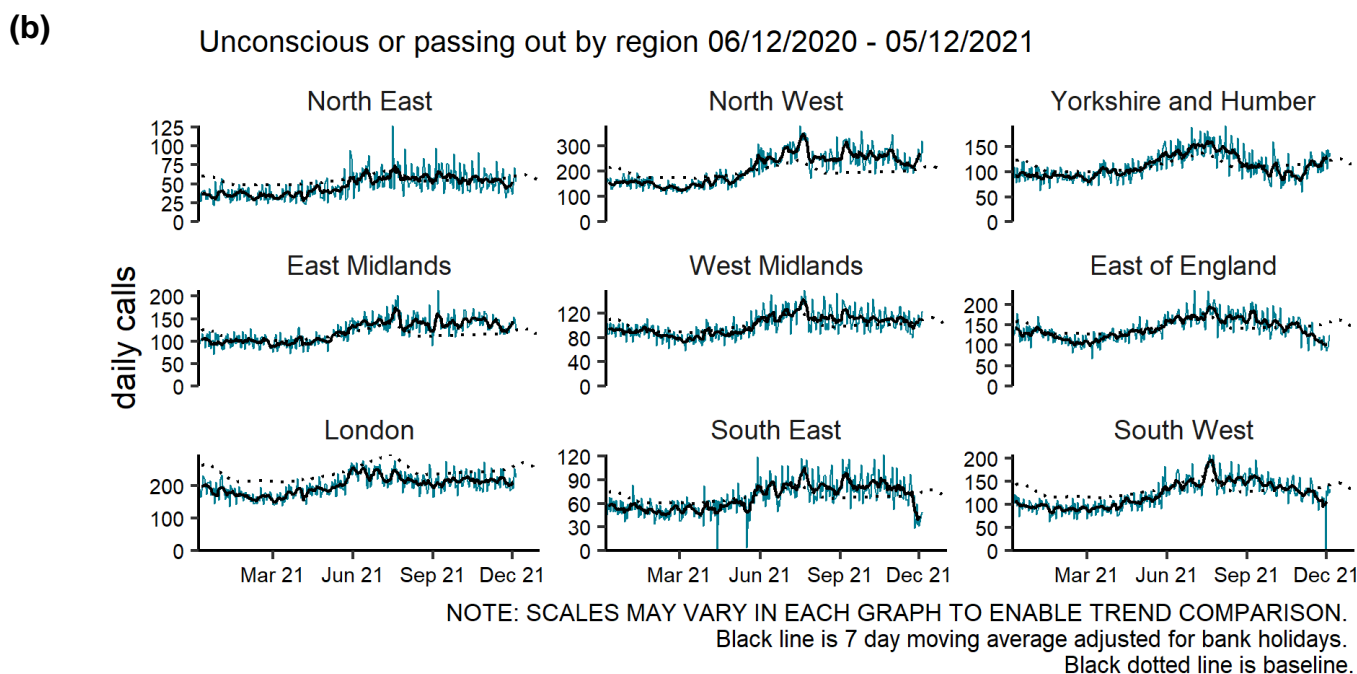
(b)

Unconscious or passing out by region 06/12/2020 - 05/12/2021

daily calls

North East
125
100
75
50
25
0

North West
300
200
100
0

Yorkshire and Humber
150
100
50
0

East Midlands
200
150
100
50
0

West Midlands
120
80
40
0

East of England
200
150
100
50
0

London
200
100
0
Mar 21 Jun 21 Sep 21 Dec 21

South East
120
90
60
30
0
Mar 21 Jun 21 Sep 21 Dec 21

South West
200
150
100
50
0
Mar 21 Jun 21 Sep 21 Dec 21

NOTE: SCALES MAY VARY IN EACH GRAPH TO ENABLE TREND COMPARISON.
Black line is 7 day moving average adjusted for bank holidays.
Black dotted line is baseline.